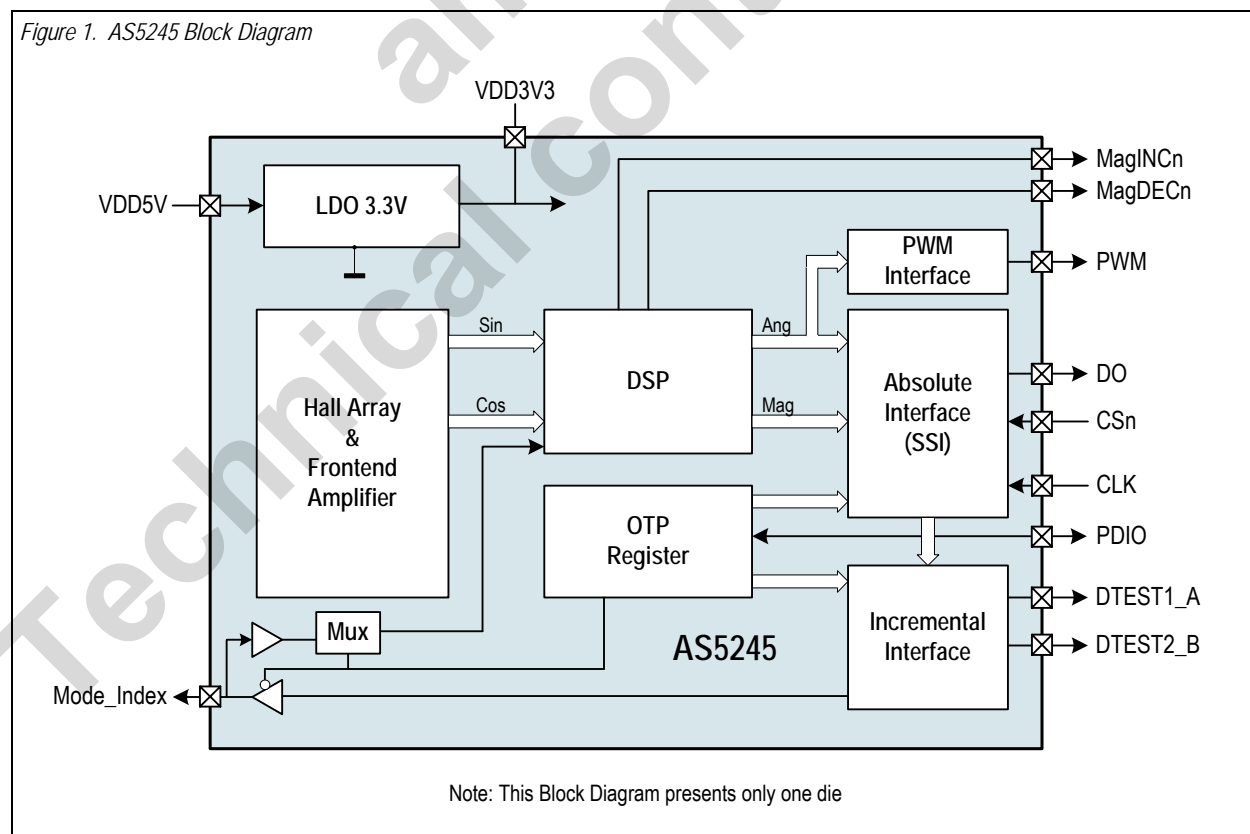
Figure 1. AS5245 Block Diagram

VDD3V3

VDD5V

LDO 3.3V

MagINCn

MagDECn

PWM Interface

PWM

Hall Array & Frontend Amplifier

Sin

Cos

DSP

Ang

Mag

Absolute Interface (SSI)

DO

CSn

CLK

OTP Register

PDIO

Incremental Interface

DTEST1_A

DTEST2_B

Mux

AS5245

Mode_Index

Note: This Block Diagram presents only one die

Technical content